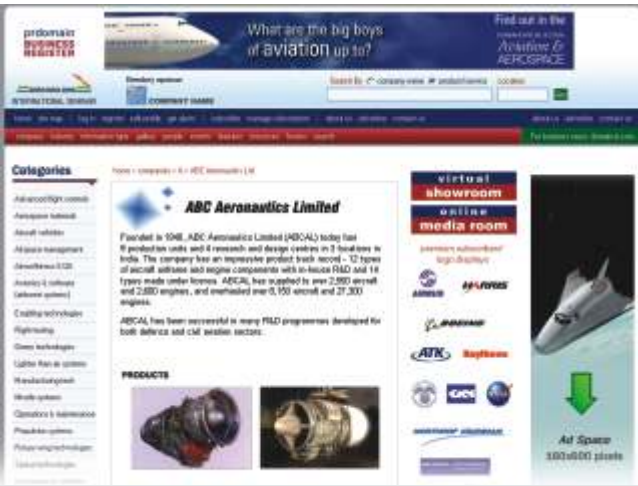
prdomain BUSINESS REGISTER

What are the big boys of aviation up to?

Find out in the Aviation & AEROSPACE

Directory sponsor

COMPANY NAME

Search By company name product/service Location

Categories

home > companies > A > ABC Aeronautics Ltd

ABC Aeronautics Limited

Founded in 1946, ABC Aeronautics Limited (ABCAL) today has 9 production units and 4 research and design centres in 8 locations in India. The company has an impressive product track record – 12 types of aircraft airframe and engine components with in-house R&D and 14 types made under licence. ABCAL has supplied to over 2,850 aircraft and 2,850 engines, and overhauled over 6,150 aircraft and 27,300 engines.

ABCAL has been successful in many R&D programmes developed for both defence and civil aviation sectors.

PRODUCTS

virtual showroom

online media room

premium subscribers' logo displays

AIRBUS

HARRIS

BOEING

ATK

Raytheon

Ad Space 180x600 pixels